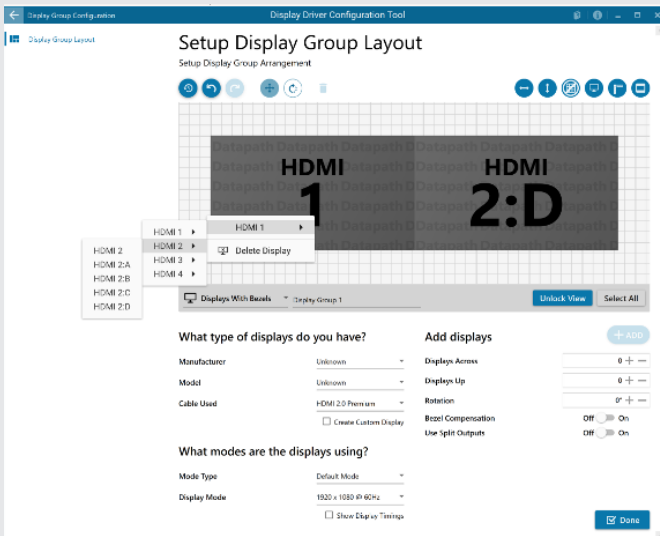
Display Group Configuration

Display Driver Configuration Tool

Display Group Layout

Setup Display Group Layout

Setup Display Group Arrangement

HDMI 1

HDMI 2:D

HDMI 1

Delete Display

HDMI 1

HDMI 2

HDMI 3

HDMI 4

HDMI 2

HDMI 2:A

HDMI 2:B

HDMI 2:C

HDMI 2:D

Displays With Bezels

Display Group 1

Unlock View

Select All

What type of displays do you have?

Manufacturer | Unknown

Model | Unknown

Cable Used | HDMI 2.0 Premium

Create Custom Display

What modes are the displays using?

Mode Type | Default Mode

Display Mode | 1920 x 1080 @ 60Hz

Show Display Timings

Add displays

+ ADD

Displays Across | 0

Displays Up | 0

Rotation | 0°

Bezel Compensation | Off | On

Use Split Outputs | Off | On

Done